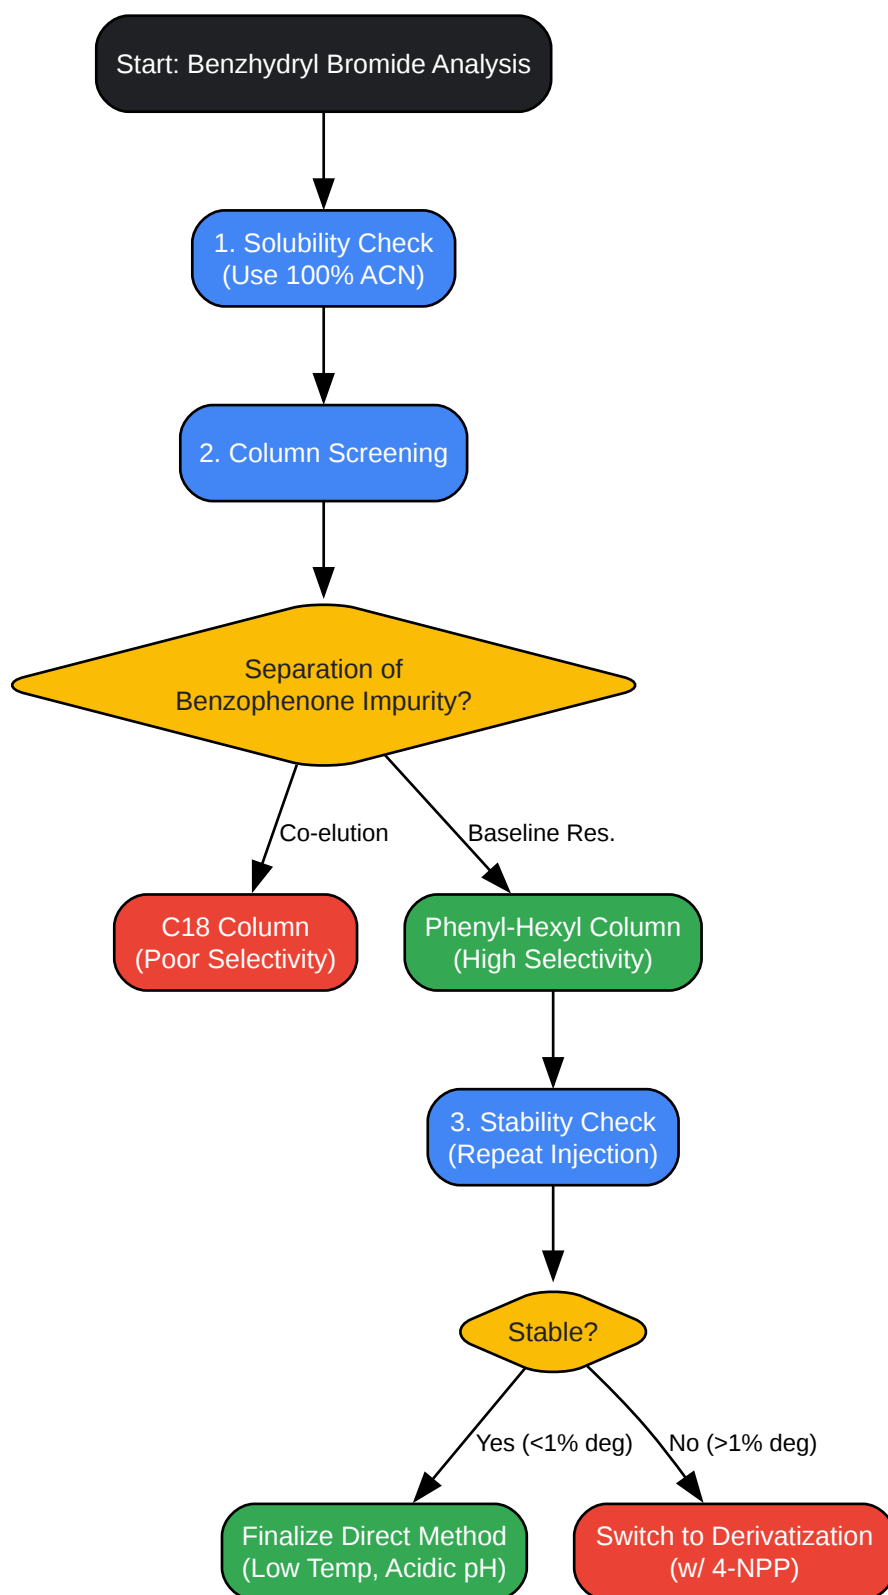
Start: Benzhydryl Bromide Analysis

1. Solubility Check
(Use 100% ACN)

2. Column Screening

Separation of
Benzophenone Impurity?

Co-elution

Baseline Res.

C18 Column
(Poor Selectivity)

Phenyl-Hexyl Column
(High Selectivity)

3. Stability Check
(Repeat Injection)

Stable?

Yes (<1% deg)

No (>1% deg)

Finalize Direct Method
(Low Temp, Acidic pH)

Switch to Derivatization
(w/ 4-NPP)